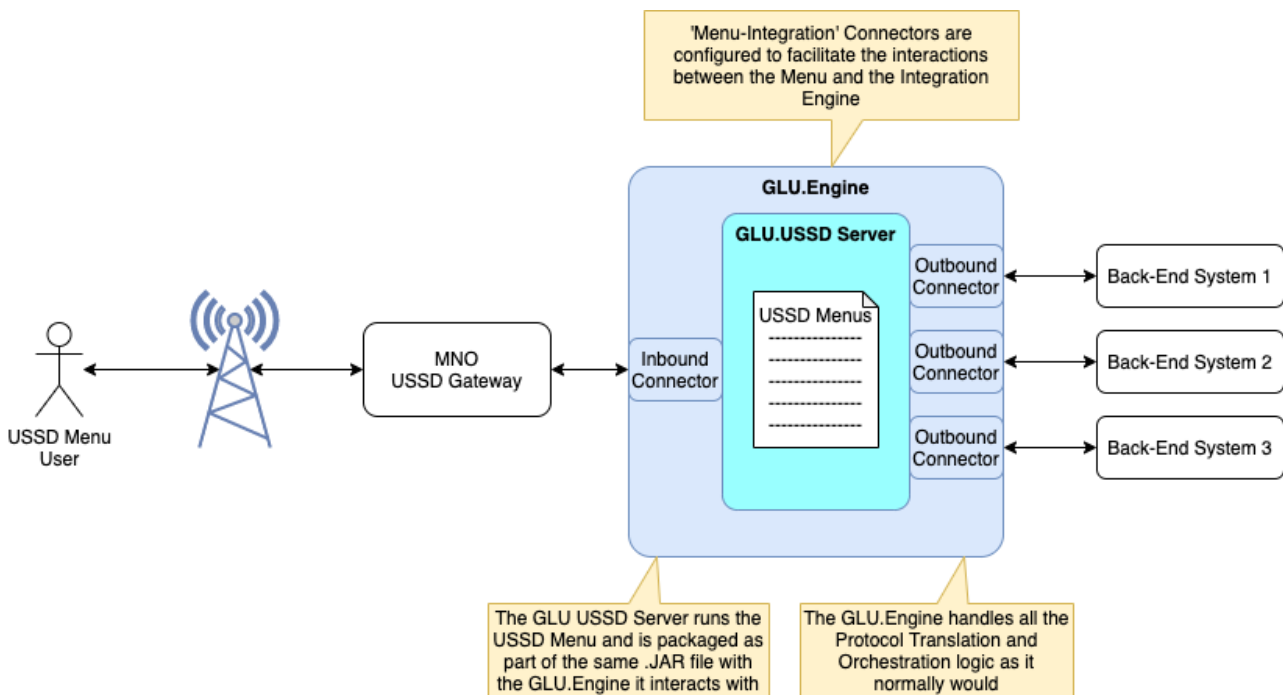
'Menu-Integration' Connectors are configured to facilitate the interactions between the Menu and the Integration Engine

GLU.Engine

GLU.USSD Server

USSD Menus
---------------
---------------
---------------
---------------
---------------

Inbound Connector

Outbound Connector

Outbound Connector

Outbound Connector

Back-End System 1

Back-End System 2

Back-End System 3

MNO
USSD Gateway

USSD Menu User

The GLU USSD Server runs the USSD Menu and is packaged as part of the same .JAR file with the GLU.Engine it interacts with

The GLU.Engine handles all the Protocol Translation and Orchestration logic as it normally would